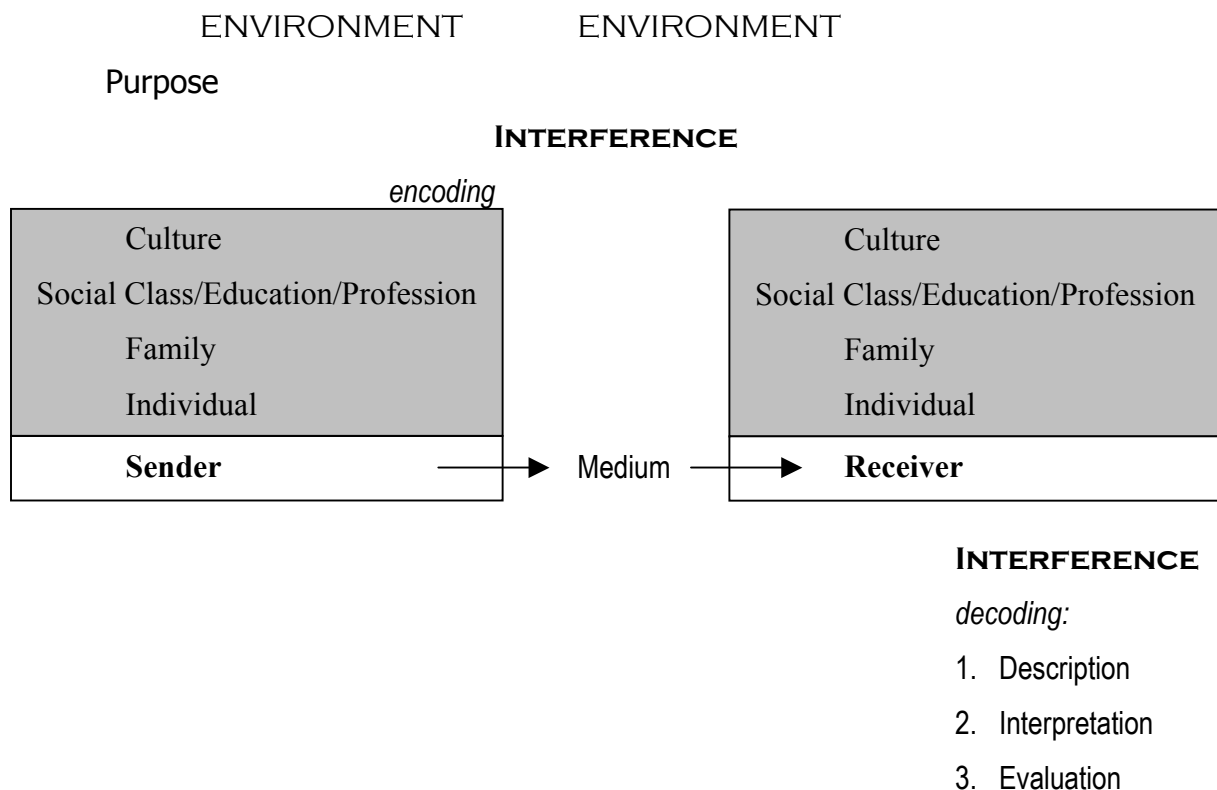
ENVIRONMENT ENVIRONMENT

Purpose

INTERFERENCE

*encoding*

| Culture<br>Social Class/Education/Profession<br>Family<br>Individual |
|---|
| **Sender** |

Medium

| Culture<br>Social Class/Education/Profession<br>Family<br>Individual |
|---|
| **Receiver** |

INTERFERENCE

*decoding:*

1. Description
2. Interpretation
3. Evaluation